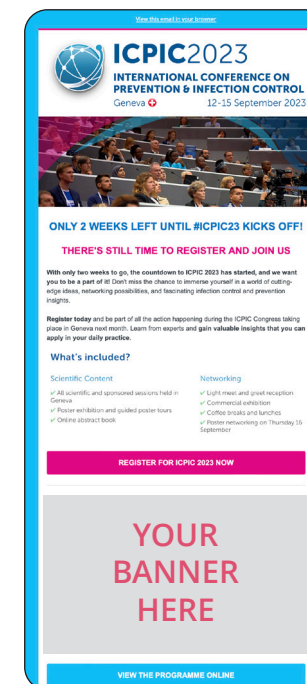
View this email in your browser

ICPIC2023

INTERNATIONAL CONFERENCE ON PREVENTION & INFECTION CONTROL

Geneva

12-15 September 2023

ONLY 2 WEEKS LEFT UNTIL #ICPIC23 KICKS OFF!

THERE'S STILL TIME TO REGISTER AND JOIN US

With only two weeks to go, the countdown to ICPIC 2023 has started, and we want you to be a part of it! Don't miss the chance to immerse yourself in a world of cutting-edge ideas, networking possibilities, and fascinating infection control and prevention insights.

Register today and be part of all the action happening during the ICPIC Congress taking place in Geneva next month. Learn from experts and gain valuable insights that you can apply in your daily practice.

What's included?

Scientific Content

All scientific and sponsored sessions held in Geneva

Poster exhibition and guided poster tours

Online abstract book

Networking

Light meet and greet reception

Commercial exhibition

Coffee breaks and lunches

Poster networking on Thursday 15 September

REGISTER FOR ICPIC 2023 NOW

YOUR BANNER HERE

VIEW THE PROGRAMME ONLINE